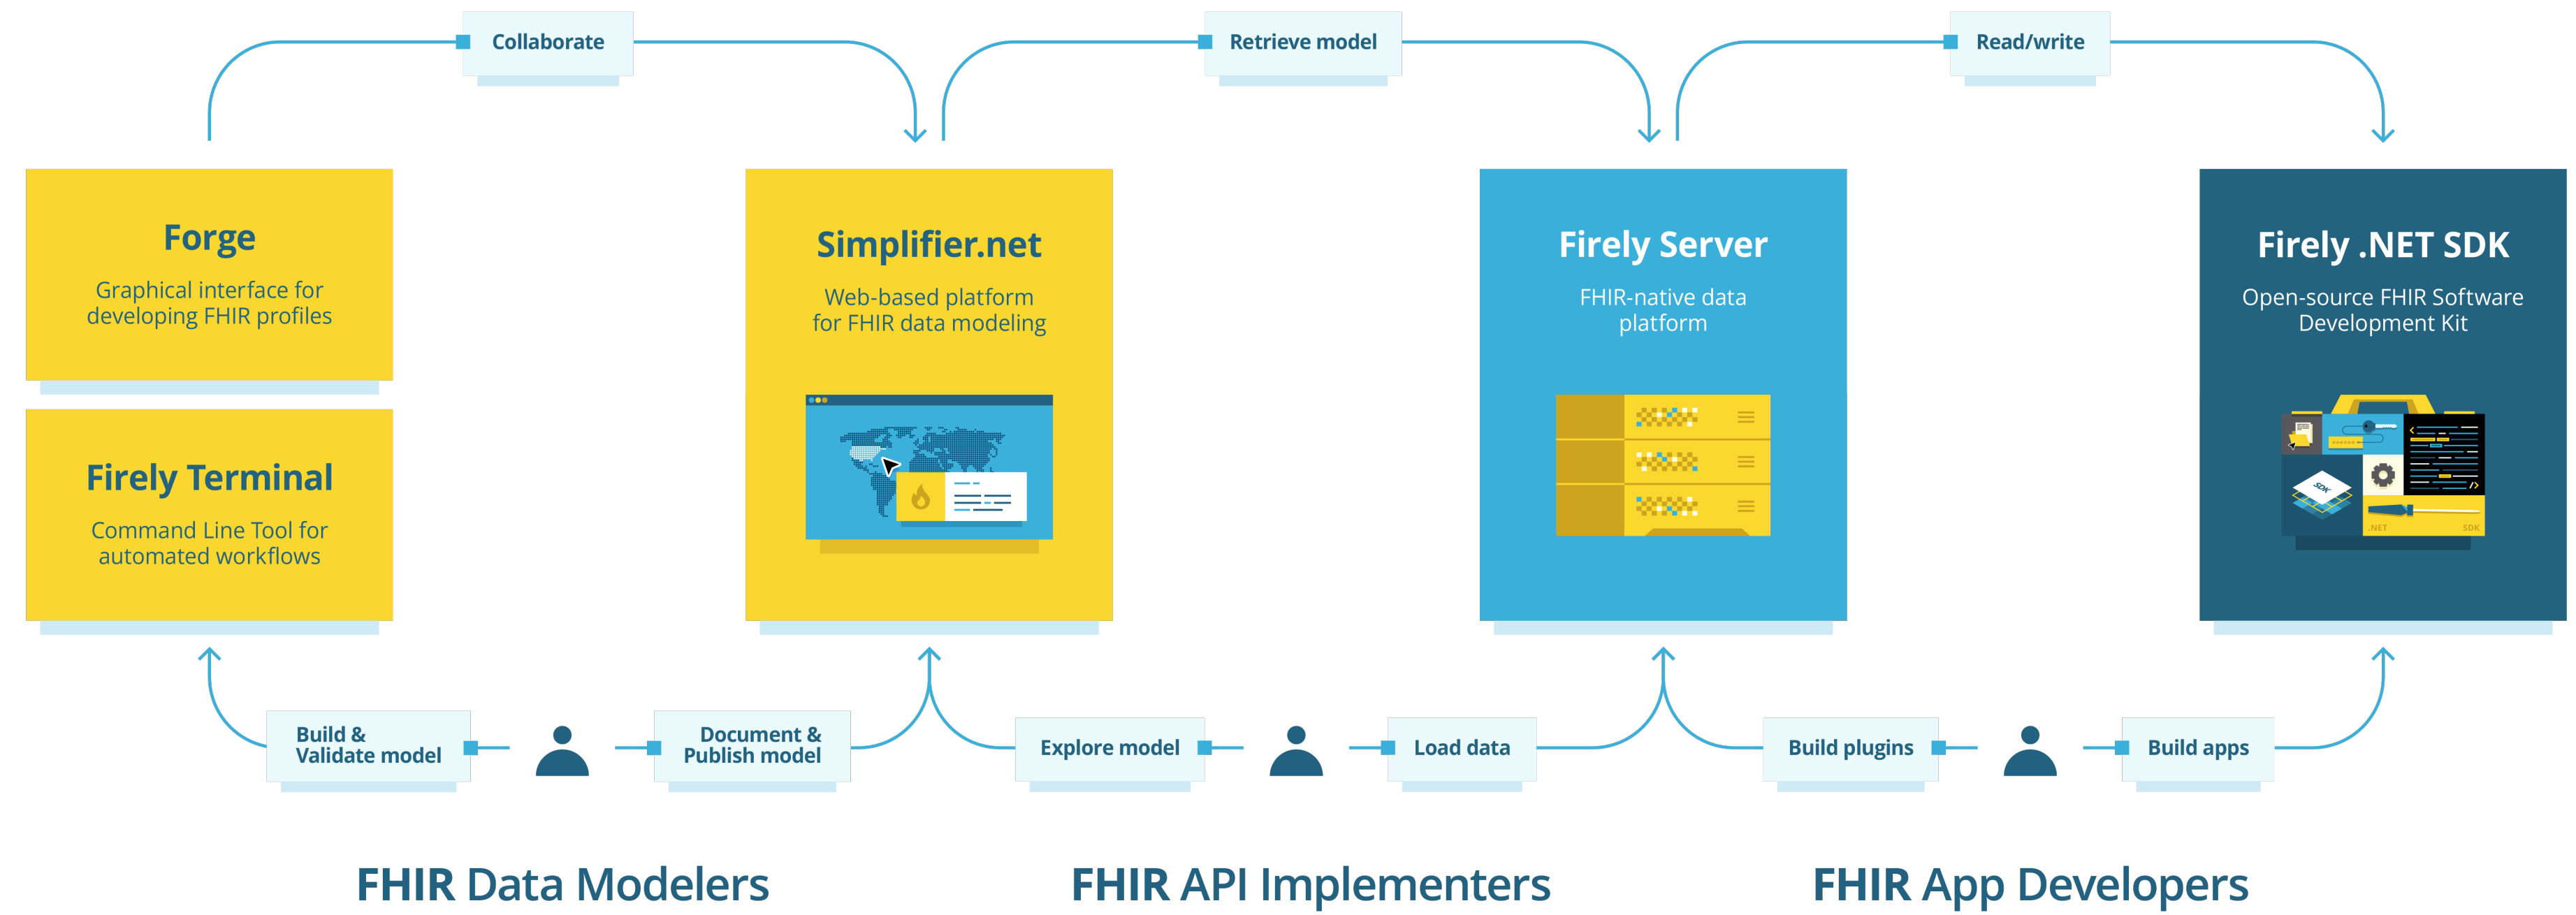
Collaborate

Retrieve model

Read/write

Forge
Graphical interface for developing FHIR profiles

Firely Terminal
Command Line Tool for automated workflows

Simplifier.net
Web-based platform for FHIR data modeling

Firely Server
FHIR-native data platform

Firely .NET SDK
Open-source FHIR Software Development Kit

SDK

.NET

SDK

Build & Validate model

Document & Publish model

Explore model

Load data

Build plugins

Build apps

FHIR Data Modelers

FHIR API Implementers

FHIR App Developers